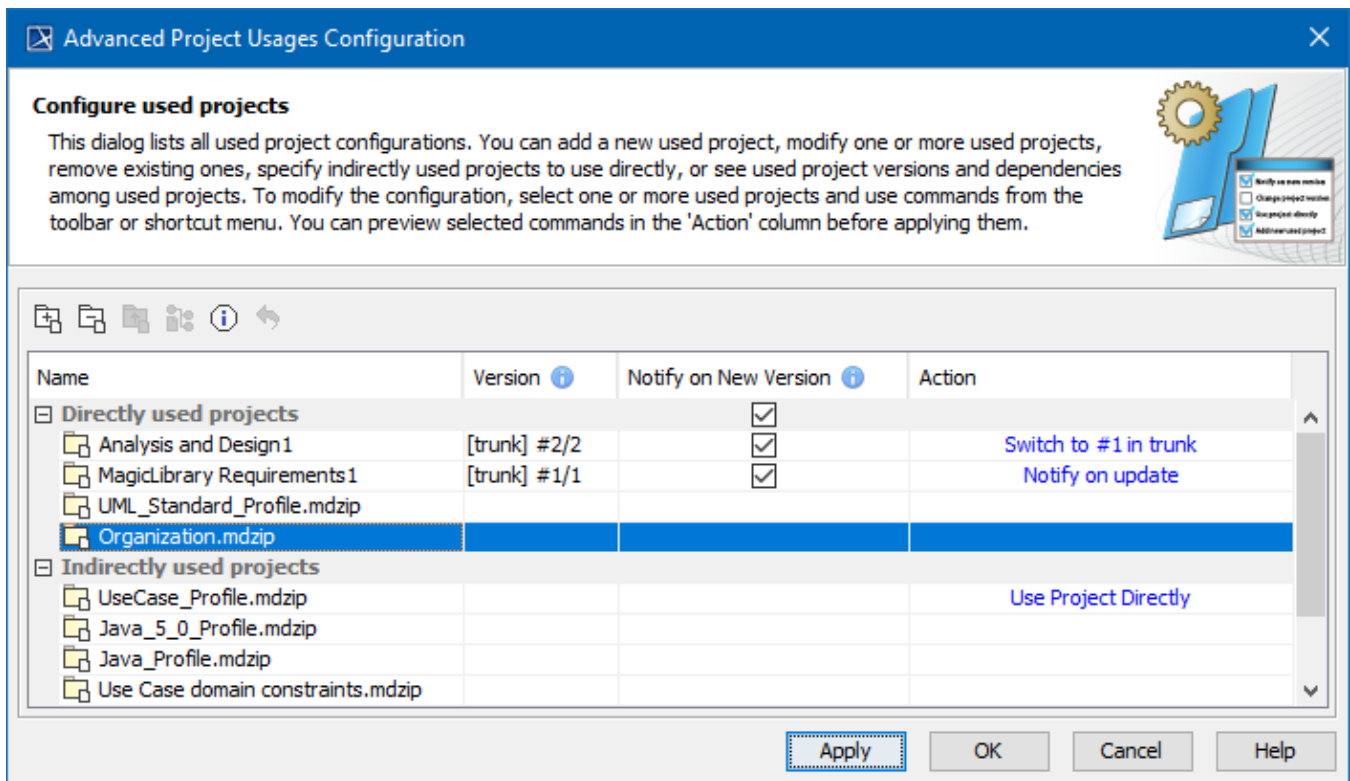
Advanced Project Usages Configuration

Configure used projects

This dialog lists all used project configurations. You can add a new used project, modify one or more used projects, remove existing ones, specify indirectly used projects to use directly, or see used project versions and dependencies among used projects. To modify the configuration, select one or more used projects and use commands from the toolbar or shortcut menu. You can preview selected commands in the 'Action' column before applying them.

| Name | Version | Notify on New Version | Action |
|---|---|---|---|
| Directly used projects | | ☑ | |
| Analysis and Design1 | [trunk] #2/2 | ☑ | Switch to #1 in trunk |
| MagicLibrary Requirements1 | [trunk] #1/1 | ☑ | Notify on update |
| UML_Standard_Profile.mdzip | | | |
| Organization.mdzip | | | |
| Indirectly used projects | | | |
| UseCase_Profile.mdzip | | | Use Project Directly |
| Java_5_0_Profile.mdzip | | | |
| Java_Profile.mdzip | | | |
| Use Case domain constraints.mdzip | | | |

Apply OK Cancel Help